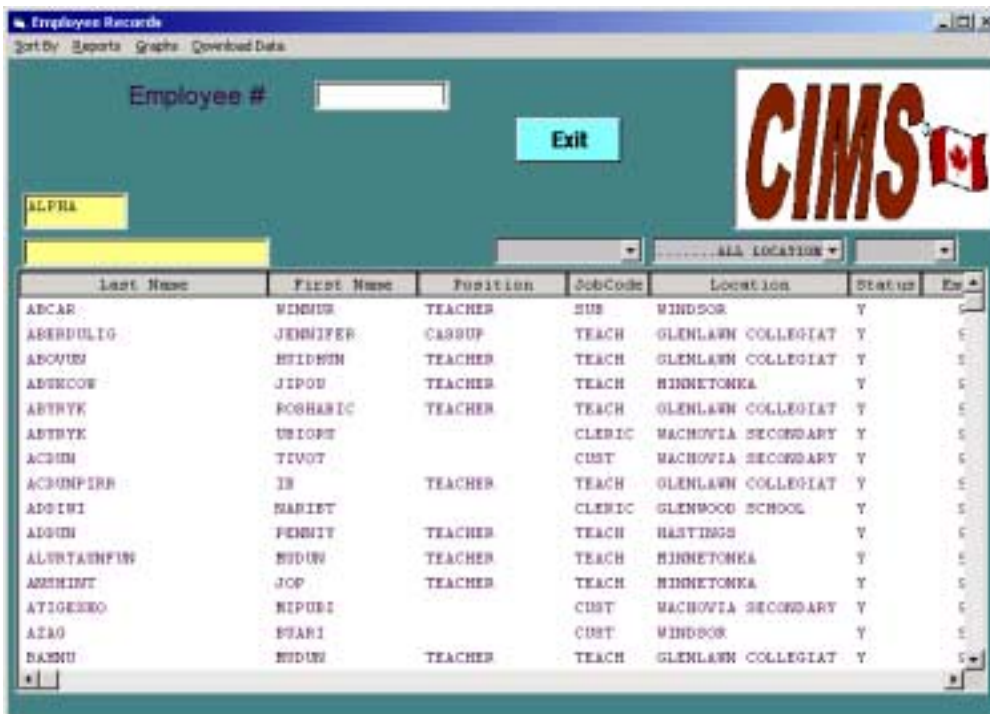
Employee Records

Sort By Reports Graphs Download Data

Employee #

Exit

CIMS

ALPHA

.......ALL LOCATION

| Last Name | First Name | Position | JobCode | Location | Status | Em |
|---|---|---|---|---|---|---|
| ABCAR | WINNUR | TEACHER | SUB | WINDSOR | Y | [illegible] |
| ABERDULIG | JENNIFER | CASSUP | TEACH | GLENLAWN COLLEGIAT | Y | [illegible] |
| ABOVUN | BEIDHUN | TEACHER | TEACH | GLENLAWN COLLEGIAT | Y | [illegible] |
| ABUKCOW | JIPOU | TEACHER | TEACH | MINNETONKA | Y | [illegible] |
| ABTRYK | ROSHABIC | TEACHER | TEACH | GLENLAWN COLLEGIAT | Y | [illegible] |
| ABTRYK | UEIORT | | CLERIC | WACHOVIA SECONDARY | Y | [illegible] |
| ACDUN | TIVOT | | CUST | WACHOVIA SECONDARY | Y | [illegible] |
| ACDUNPIRR | IR | TEACHER | TEACH | GLENLAWN COLLEGIAT | Y | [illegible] |
| ADGIWI | NARIBT | | CLERIC | GLENWOOD SCHOOL | Y | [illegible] |
| ADGUN | PENNIT | TEACHER | TEACH | HASTINGS | Y | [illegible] |
| ALURTAUNFUN | MUDUN | TEACHER | TEACH | MINNETONKA | Y | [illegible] |
| ANSMINT | JOP | TEACHER | TEACH | MINNETONKA | Y | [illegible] |
| ATIGESNO | MIPUBI | | CUST | WACHOVIA SECONDARY | Y | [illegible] |
| AZAG | BUARI | | CUST | WINDSOR | Y | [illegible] |
| BAMNU | MUDUN | TEACHER | TEACH | GLENLAWN COLLEGIAT | Y | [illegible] |